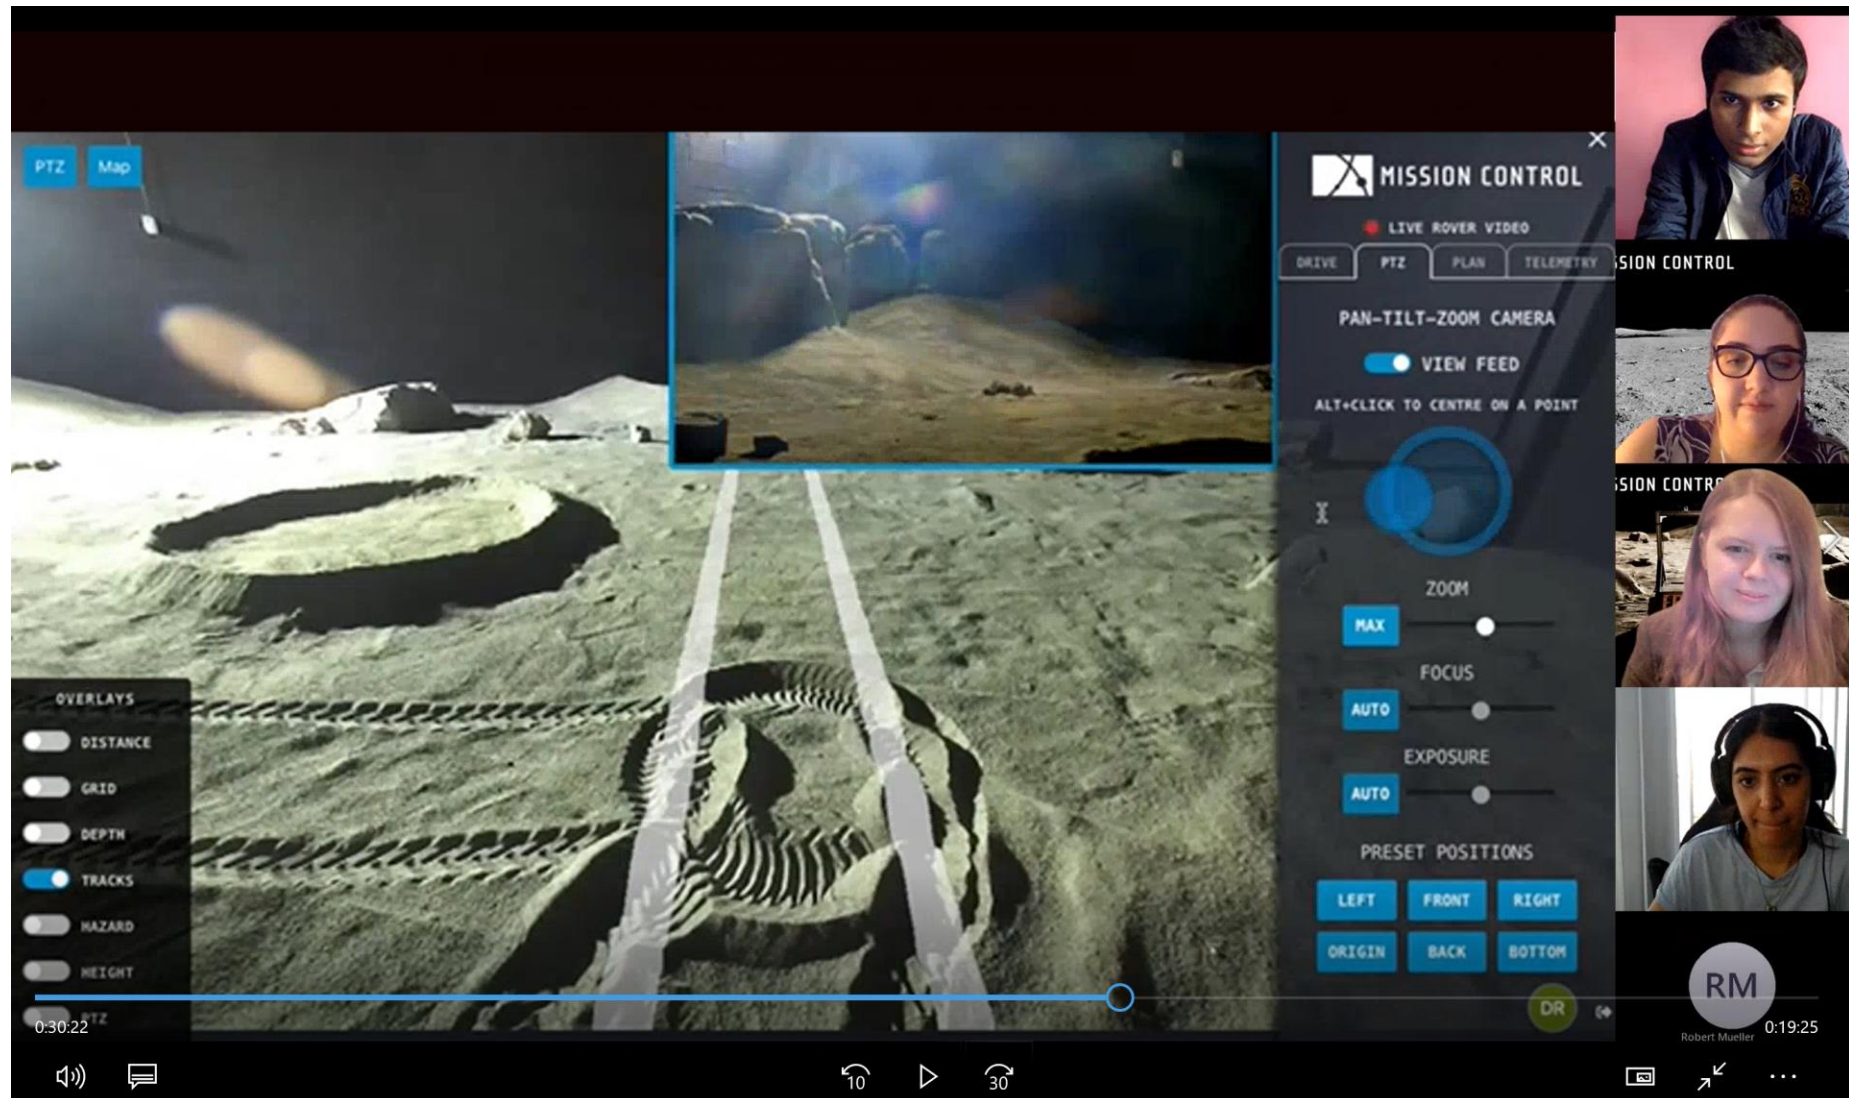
PTZ
Map

MISSION CONTROL
LIVE ROVER VIDEO
DRIVE
PTZ
PLAN
TELEMETRY
PAN-TILT-ZOOM CAMERA
VIEW FEED
ALT+CLICK TO CENTRE ON A POINT
ZOOM
MAX
FOCUS
AUTO
EXPOSURE
AUTO
PRESET POSITIONS
LEFT
FRONT
RIGHT
ORIGIN
BACK
BOTTOM

OVERLAYS
DISTANCE
GRID
DEPTH
TRACKS
HAZARD
HEIGHT
PTZ

SION CONTROL
SION CONTR

DR
RM
Robert Mueller

0:30:22
0:19:25
10
30